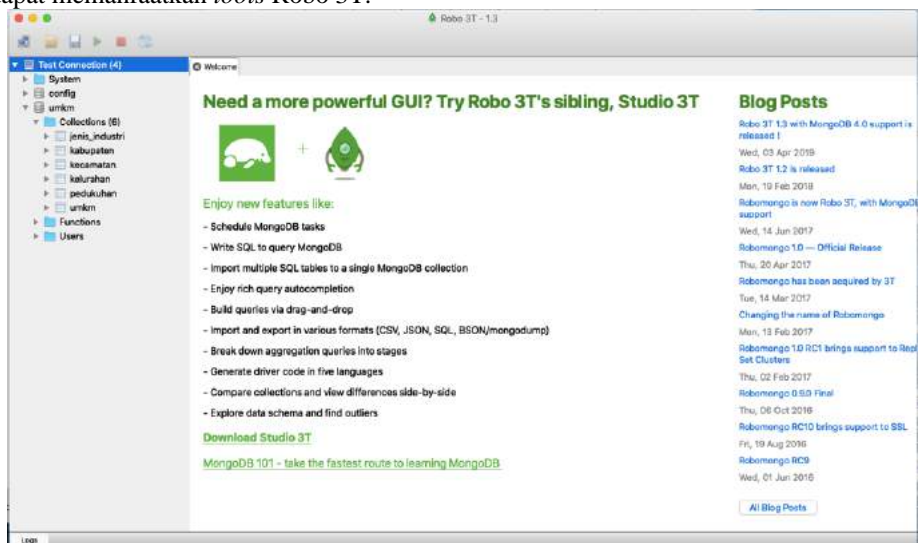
dapat memanfaatkan *tools* Robo 3T.

Robo 3T - 1.3

Test Connection (4)
System
config
umkm
Collections (6)
jenis_industri
kabupaten
kecamatan
kelurahan
pedukuhan
umkm
Functions
Users

Welcome

Need a more powerful GUI? Try Robo 3T's sibling, Studio 3T

Enjoy new features like:

- Schedule MongoDB tasks
- Write SQL to query MongoDB
- Import multiple SQL tables to a single MongoDB collection
- Enjoy rich query autocompletion
- Build queries via drag-and-drop
- Import and export in various formats (CSV, JSON, SQL, BSON/mongodump)
- Break down aggregation queries into stages
- Generate driver code in five languages
- Compare collections and view differences side-by-side
- Explore data schema and find outliers

Download Studio 3T

MongoDB 101 - take the fastest route to learning MongoDB

Blog Posts

Robo 3T 1.3 with MongoDB 4.0 support is released !
Wed, 03 Apr 2019
Robo 3T 1.2 is released
Mon, 19 Feb 2018
Robomongo is now Robo 3T, with MongoDB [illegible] support
Wed, 14 Jun 2017
Robomongo 1.0 — Official Release
Thu, 20 Apr 2017
Robomongo has been acquired by 3T
Tue, 14 Mar 2017
Changing the name of Robomongo
Mon, 13 Feb 2017
Robomongo 1.0 RC1 brings support to Repl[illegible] Set Clusters
Thu, 02 Feb 2017
Robomongo 0.9.0 Final
Thu, 06 Oct 2016
Robomongo RC10 brings support to SSL
Fri, 19 Aug 2016
Robomongo RC9
Wed, 01 Jun 2016

All Blog Posts

Logs